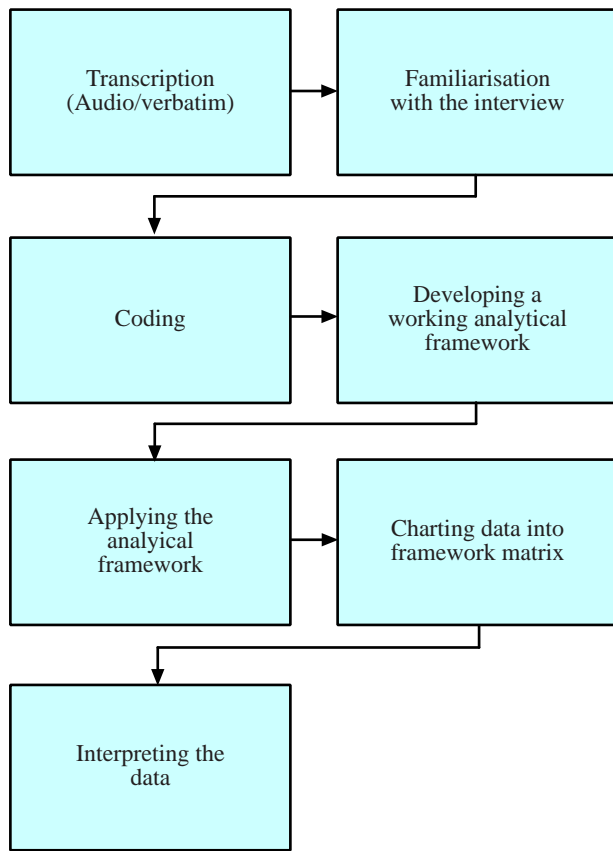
Transcription (Audio/verbatim)

Familiarisation with the interview

Coding

Developing a working analytical framework

Applying the analyical framework

Charting data into framework matrix

Interpreting the data